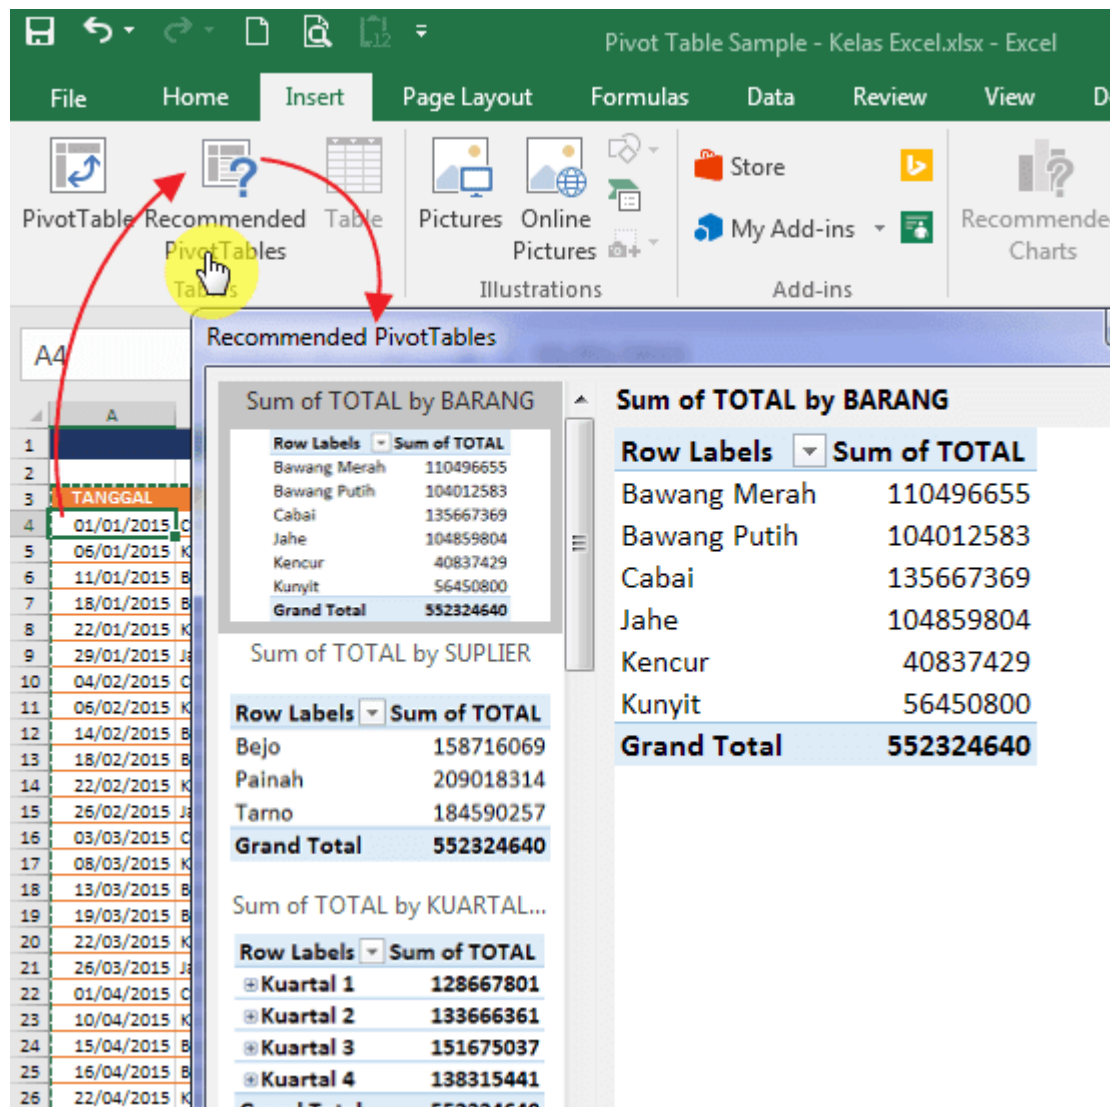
Pivot Table Sample - Kelas Excel.xlsx - Excel

File Home Insert Page Layout Formulas Data Review View D

PivotTable Recommended PivotTables Table
Tables

Pictures Online Pictures
Illustrations

Store
My Add-ins
Add-ins

Recommended Charts

A4

Recommended PivotTables

Sum of TOTAL by BARANG

| Row Labels | Sum of TOTAL |
|---|---|
| Bawang Merah | 110496655 |
| Bawang Putih | 104012583 |
| Cabai | 135667369 |
| Jahe | 104859804 |
| Kencur | 40837429 |
| Kunyit | 56450800 |
| Grand Total | 552324640 |

Sum of TOTAL by SUPLIER

| Row Labels | Sum of TOTAL |
|---|---|
| Bejo | 158716069 |
| Painah | 209018314 |
| Tarno | 184590257 |
| Grand Total | 552324640 |

Sum of TOTAL by KUARTAL...

| Row Labels | Sum of TOTAL |
|---|---|
| Kuartal 1 | 128667801 |
| Kuartal 2 | 133666361 |
| Kuartal 3 | 151675037 |
| Kuartal 4 | 138315441 |

Sum of TOTAL by BARANG

| Row Labels | Sum of TOTAL |
|---|---|
| Bawang Merah | 110496655 |
| Bawang Putih | 104012583 |
| Cabai | 135667369 |
| Jahe | 104859804 |
| Kencur | 40837429 |
| Kunyit | 56450800 |
| Grand Total | 552324640 |

| | A |
|---|---|
| 1 | |
| 2 | |
| 3 | TANGGAL |
| 4 | 01/01/2015 |
| 5 | 06/01/2015 |
| 6 | 11/01/2015 |
| 7 | 18/01/2015 |
| 8 | 22/01/2015 |
| 9 | 29/01/2015 |
| 10 | 04/02/2015 |
| 11 | 06/02/2015 |
| 12 | 14/02/2015 |
| 13 | 18/02/2015 |
| 14 | 22/02/2015 |
| 15 | 26/02/2015 |
| 16 | 03/03/2015 |
| 17 | 08/03/2015 |
| 18 | 13/03/2015 |
| 19 | 19/03/2015 |
| 20 | 22/03/2015 |
| 21 | 26/03/2015 |
| 22 | 01/04/2015 |
| 23 | 10/04/2015 |
| 24 | 15/04/2015 |
| 25 | 16/04/2015 |
| 26 | 22/04/2015 |